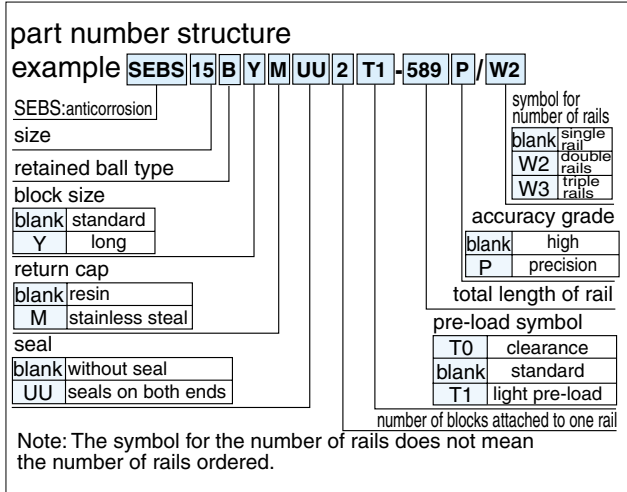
part number structure

example SEBS 15 B Y M UU 2 T1 - 589 P / W2

SEBS:anticorrosion

size

retained ball type

block size

| blank | standard |
|---|---|
| Y | long |

return cap

| blank | resin |
|---|---|
| M | stainless steal |

seal

| blank | without seal |
|---|---|
| UU | seals on both ends |

symbol for number of rails

| blank | single rail |
|---|---|
| W2 | double rails |
| W3 | triple rails |

accuracy grade

| blank | high |
|---|---|
| P | precision |

total length of rail

pre-load symbol

| T0 | clearance |
|---|---|
| blank | standard |
| T1 | light pre-load |

number of blocks attached to one rail

Note: The symbol for the number of rails does not mean the number of rails ordered.